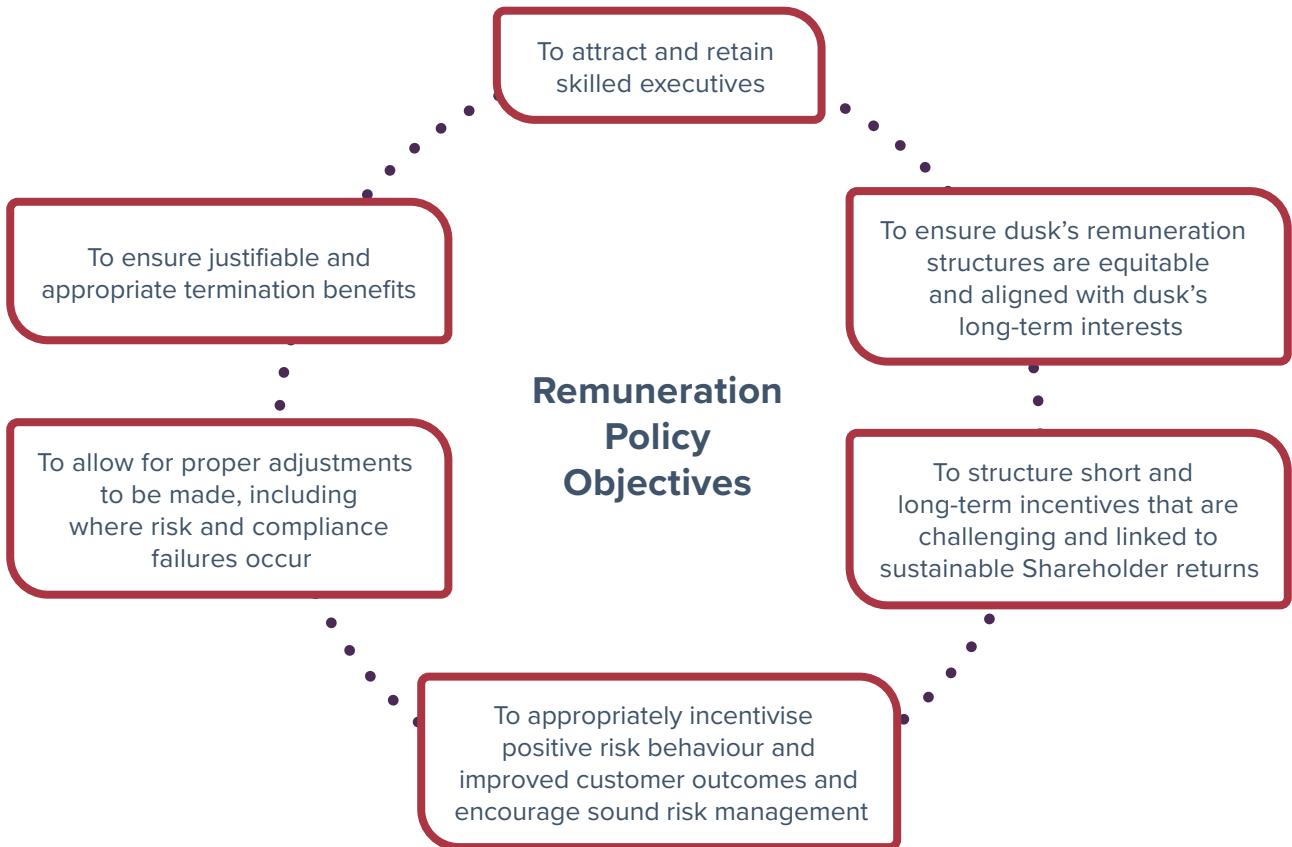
Remuneration Policy Objectives

To attract and retain skilled executives

To ensure dusk’s remuneration structures are equitable and aligned with dusk’s long-term interests

To structure short and long-term incentives that are challenging and linked to sustainable Shareholder returns

To appropriately incentivise positive risk behaviour and improved customer outcomes and encourage sound risk management

To allow for proper adjustments to be made, including where risk and compliance failures occur

To ensure justifiable and appropriate termination benefits